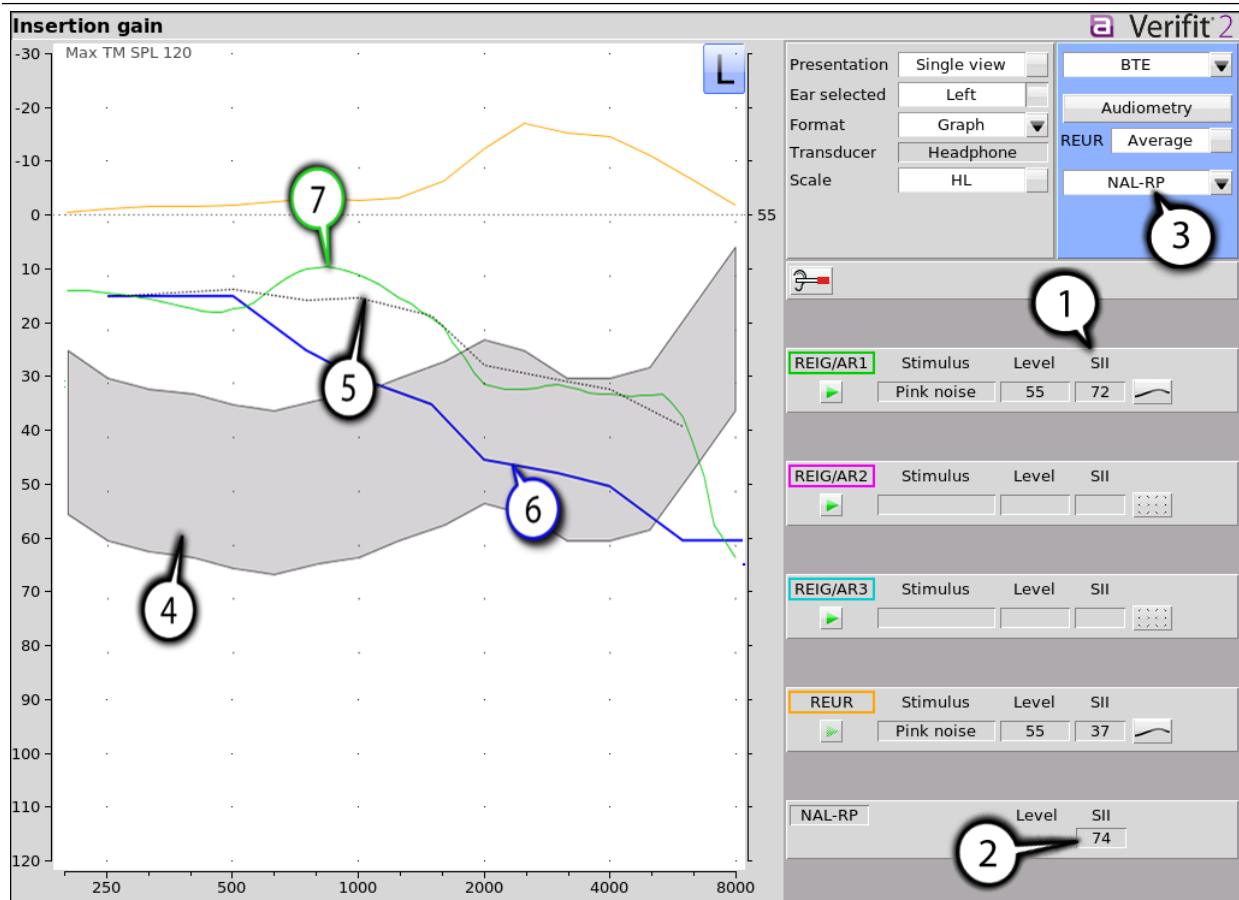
Insertion gain

Verifit 2

Max TM SPL 120

L

-30
-20
-10
0
10
20
30
40
50
60
70
80
90
100
110
120

55

250
500
1000
2000
4000
8000

7
5
6
4

Presentation | Single view
Ear selected | Left
Format | Graph
Transducer | Headphone
Scale | HL

BTE
Audiometry
REUR | Average
NAL-RP

3
1

REIG/AR1 | Stimulus | Level | SII
Pink noise | 55 | 72

REIG/AR2 | Stimulus | Level | SII

REIG/AR3 | Stimulus | Level | SII

REUR | Stimulus | Level | SII
Pink noise | 55 | 37

NAL-RP | Level | SII
74

2